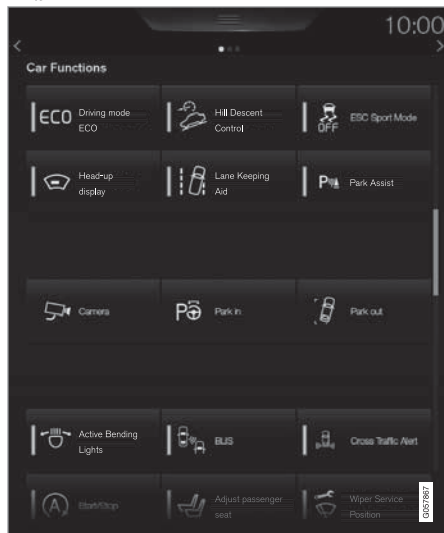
10:00

Car Functions

ECO Driving mode ECO

Hill Descent Control

OFF ESC Sport Mode

Head-up display

Lane Keeping Aid

P Park Assist

Camera

Park in

Park out

Active Bending Lights

BLIS

Cross Traffic Alert

A Start/Stop

Adjust passenger seat

Wiper Service Position

G057867